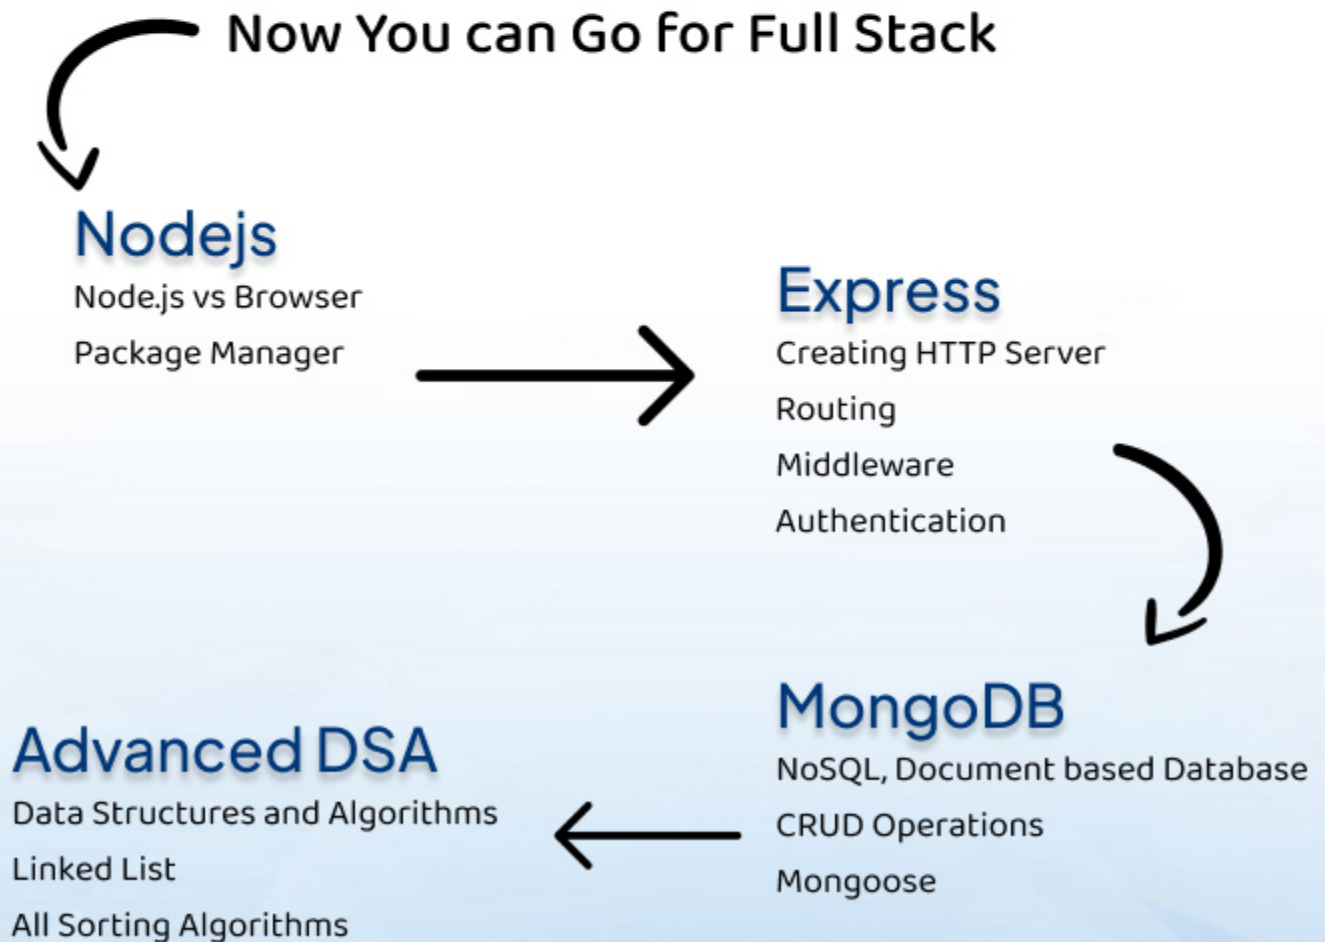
Now You can Go for Full Stack

Nodejs
Node.js vs Browser
Package Manager

Express
Creating HTTP Server
Routing
Middleware
Authentication

MongoDB
NoSQL, Document based Database
CRUD Operations
Mongoose

Advanced DSA
Data Structures and Algorithms
Linked List
All Sorting Algorithms